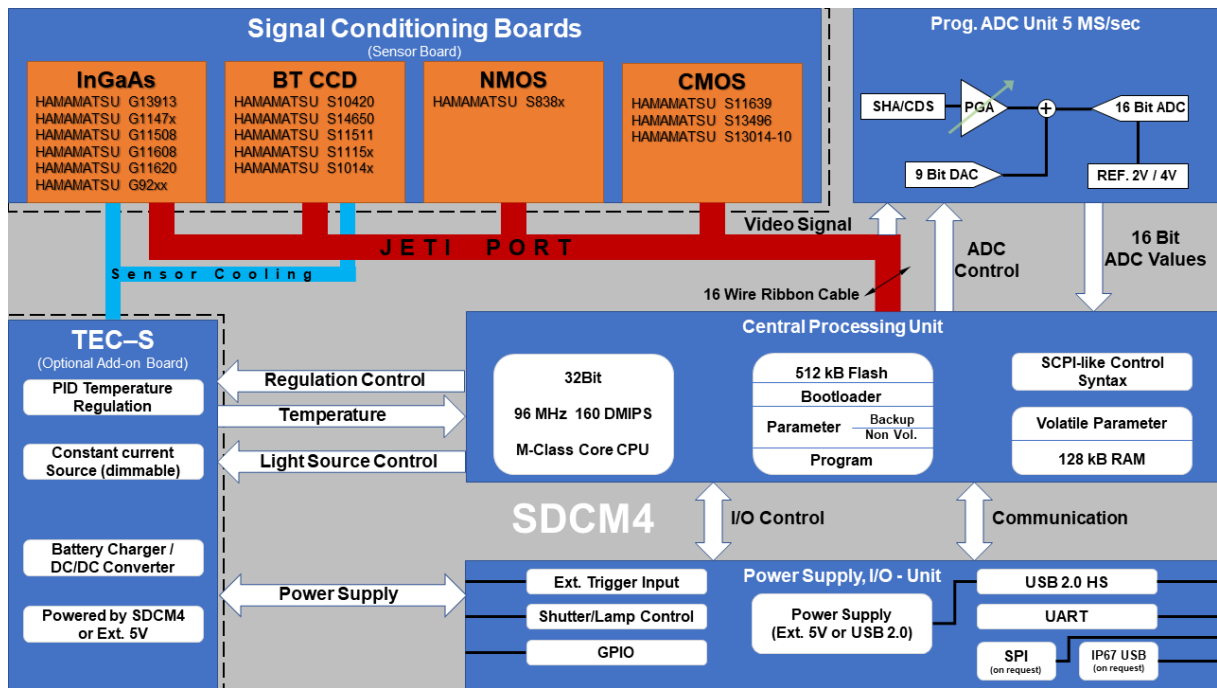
Signal Conditioning Boards
(Sensor Board)

InGaAs
HAMAMATSU G13913
HAMAMATSU G1147x
HAMAMATSU G11508
HAMAMATSU G11608
HAMAMATSU G11620
HAMAMATSU G92xx

BT CCD
HAMAMATSU S10420
HAMAMATSU S14650
HAMAMATSU S11511
HAMAMATSU S1115x
HAMAMATSU S1014x

NMOS
HAMAMATSU S838x

CMOS
HAMAMATSU S11639
HAMAMATSU S13496
HAMAMATSU S13014-10

Prog. ADC Unit 5 MS/sec
SHA/CDS
PGA
16 Bit ADC
9 Bit DAC
REF. 2V / 4V

JETI PORT
Sensor Cooling
Video Signal
ADC Control
16 Bit ADC Values
16 Wire Ribbon Cable

TEC–S
(Optional Add-on Board)
PID Temperature Regulation
Constant current Source (dimmable)
Battery Charger / DC/DC Converter
Powered by SDCM4 or Ext. 5V

Regulation Control
Temperature
Light Source Control
Power Supply

Central Processing Unit
32Bit
96 MHz 160 DMIPS
M-Class Core CPU
512 kB Flash
Bootloader
Parameter
Backup
Non Vol.
Program
SCPI-like Control Syntax
Volatile Parameter
128 kB RAM

SDCM4
I/O Control
Communication

Power Supply, I/O - Unit
Ext. Trigger Input
Shutter/Lamp Control
GPIO
Power Supply (Ext. 5V or USB 2.0)
USB 2.0 HS
UART
SPI (on request)
IP67 USB (on request)